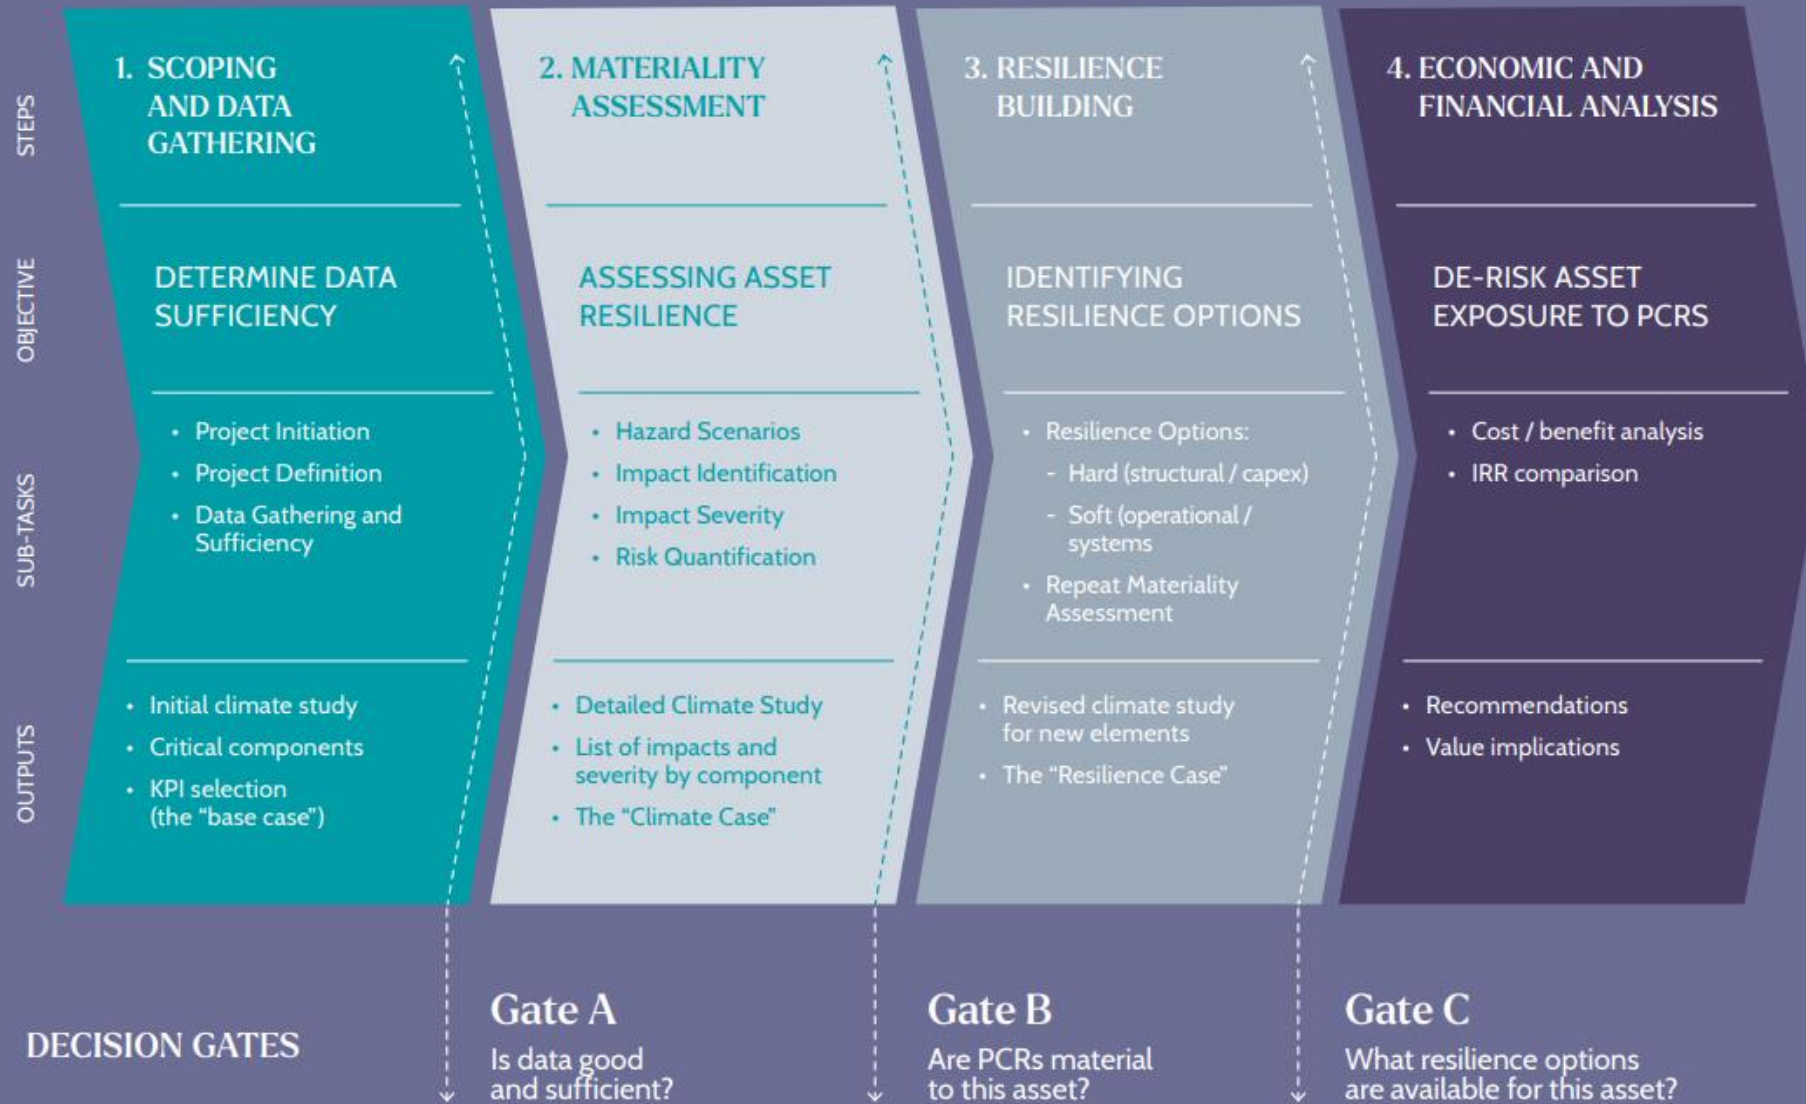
STEPS

OBJECTIVE

SUB-TASKS

OUTPUTS

1. SCOPING AND DATA GATHERING

DETERMINE DATA SUFFICIENCY

- Project Initiation
- Project Definition
- Data Gathering and Sufficiency

- Initial climate study
- Critical components
- KPI selection (the "base case")

2. MATERIALITY ASSESSMENT

ASSESSING ASSET RESILIENCE

- Hazard Scenarios
- Impact Identification
- Impact Severity
- Risk Quantification

- Detailed Climate Study
- List of impacts and severity by component
- The "Climate Case"

3. RESILIENCE BUILDING

IDENTIFYING RESILIENCE OPTIONS

- Resilience Options:
  - Hard (structural / capex)
  - Soft (operational / systems
- Repeat Materiality Assessment

- Revised climate study for new elements
- The "Resilience Case"

4. ECONOMIC AND FINANCIAL ANALYSIS

DE-RISK ASSET EXPOSURE TO PCRS

- Cost / benefit analysis
- IRR comparison

- Recommendations
- Value implications

DECISION GATES

Gate A
Is data good and sufficient?

Gate B
Are PCRs material to this asset?

Gate C
What resilience options are available for this asset?